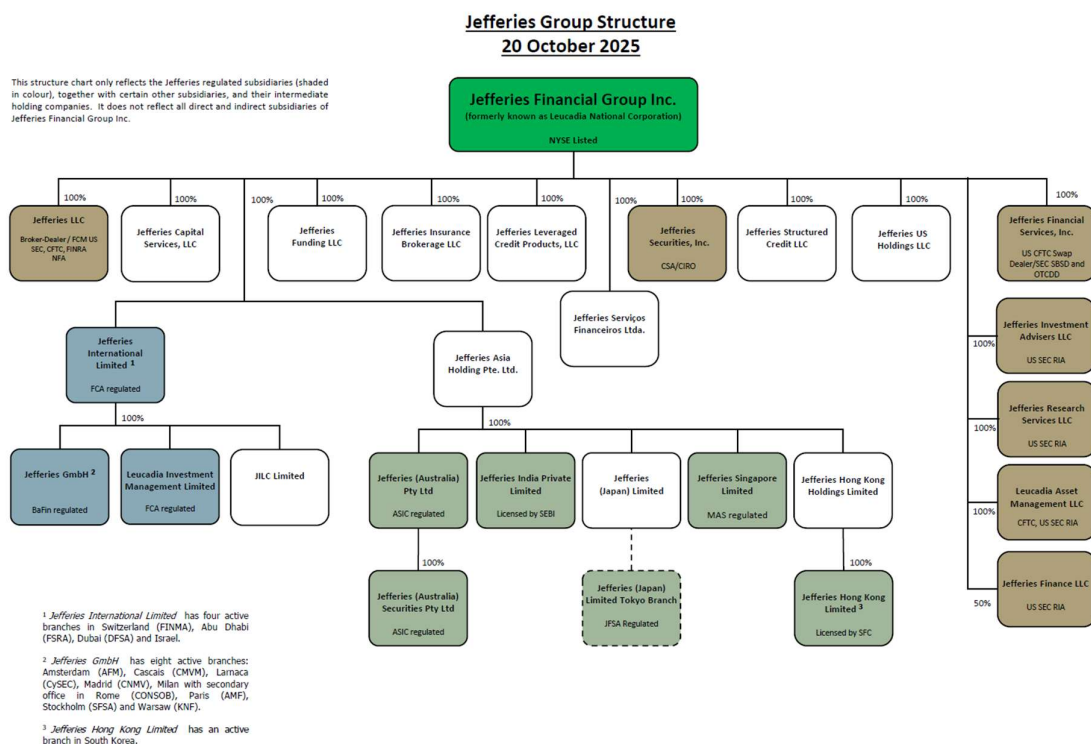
Jefferies Group Structure
20 October 2025

This structure chart only reflects the Jefferies regulated subsidiaries (shaded in colour), together with certain other subsidiaries, and their intermediate holding companies. It does not reflect all direct and indirect subsidiaries of Jefferies Financial Group Inc.

Jefferies Financial Group Inc.
(formerly known as Leucadia National Corporation)
NYSE Listed

100%
Jefferies LLC
Broker-Dealer / FCM US SEC, CFTC, FINRA NFA

100%
Jefferies Capital Services, LLC

100%
Jefferies Funding LLC

100%
Jefferies Insurance Brokerage LLC

100%
Jefferies Leveraged Credit Products, LLC

100%
Jefferies Securities, Inc.
CSA/CIRO

100%
Jefferies Structured Credit LLC

100%
Jefferies US Holdings LLC

100%
Jefferies Financial Services, Inc.
US CFTC Swap Dealer/SEC SBSD and OTCDD

100%

100%

Jefferies Serviços Financeiros Ltda.

Jefferies International Limited $^1$
FCA regulated

100%

Jefferies GmbH $^2$
BaFin regulated

Leucadia Investment Management Limited
FCA regulated

JILC Limited

Jefferies Asia Holding Pte. Ltd.

100%

Jefferies (Australia) Pty Ltd
ASIC regulated

100%

Jefferies (Australia) Securities Pty Ltd
ASIC regulated

Jefferies India Private Limited
Licensed by SEBI

Jefferies (Japan) Limited

Jefferies (Japan) Limited Tokyo Branch
JFSA Regulated

Jefferies Singapore Limited
MAS regulated

Jefferies Hong Kong Holdings Limited

100%

Jefferies Hong Kong Limited $^3$
Licensed by SFC

100%
Jefferies Investment Advisers LLC
US SEC RIA

100%
Jefferies Research Services LLC
US SEC RIA

100%
Leucadia Asset Management LLC
CFTC, US SEC RIA

50%
Jefferies Finance LLC
US SEC RIA

$^1$ Jefferies International Limited has four active branches in Switzerland (FINMA), Abu Dhabi (FSRA), Dubai (DFSA) and Israel.

$^2$ Jefferies GmbH has eight active branches: Amsterdam (AFM), Cascais (CMVM), Larnaca (CySEC), Madrid (CNMV), Milan with secondary office in Rome (CONSOB), Paris (AMF), Stockholm (SFSA) and Warsaw (KNF).

$^3$ Jefferies Hong Kong Limited has an active branch in South Korea.